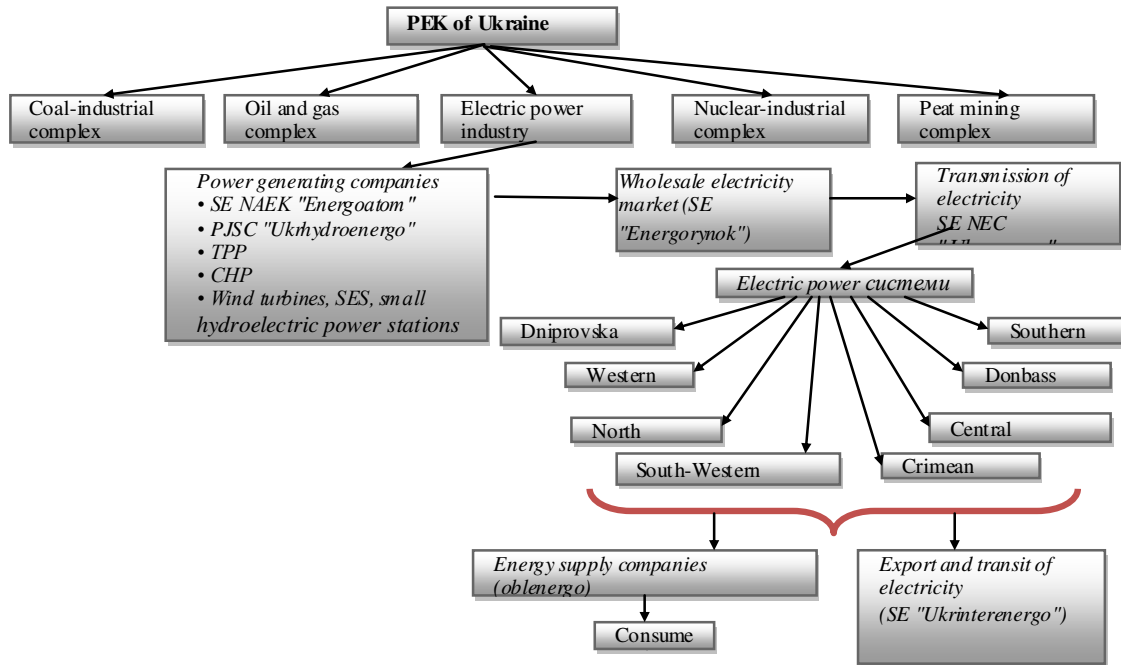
PEK of Ukraine

Coal-industrial complex

Oil and gas complex

Electric power industry

Nuclear-industrial complex

Peat mining complex

Power generating companies
• SE NAEK "Energoatom"
• PJSC "Ukrhydroenergo"
• TPP
• CHP
• Wind turbines, SES, small hydroelectric power stations

Wholesale electricity market (SE "Energorynok")

Transmission of electricity SE NEC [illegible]

Electric power системи

Dniprovska

Southern

Western

Donbass

North

Central

South-Western

Crimean

Energy supply companies (oblenergo)

Export and transit of electricity (SE "Ukrinterenergo")

Consume